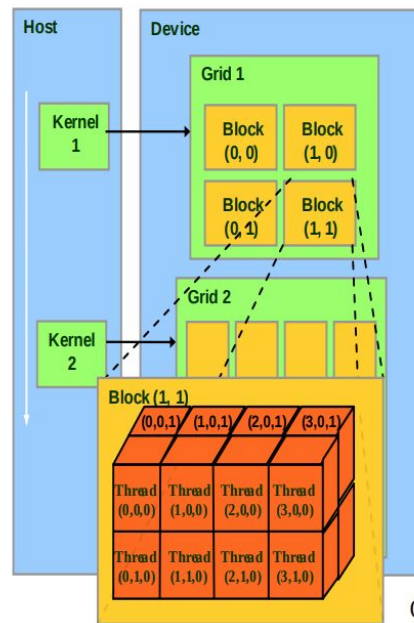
Host

Device

Grid 1

Kernel 1

Block (0, 0)

Block (1, 0)

Block (0, 1)

Block (1, 1)

Grid 2

Kernel 2

Block (1, 1)

(0,0,1) (1,0,1) (2,0,1) (3,0,1)

Thread (0,0,0)

Thread (1,0,0)

Thread (2,0,0)

Thread (3,0,0)

Thread (0,1,0)

Thread (1,1,0)

Thread (2,1,0)

Thread (3,1,0)

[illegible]